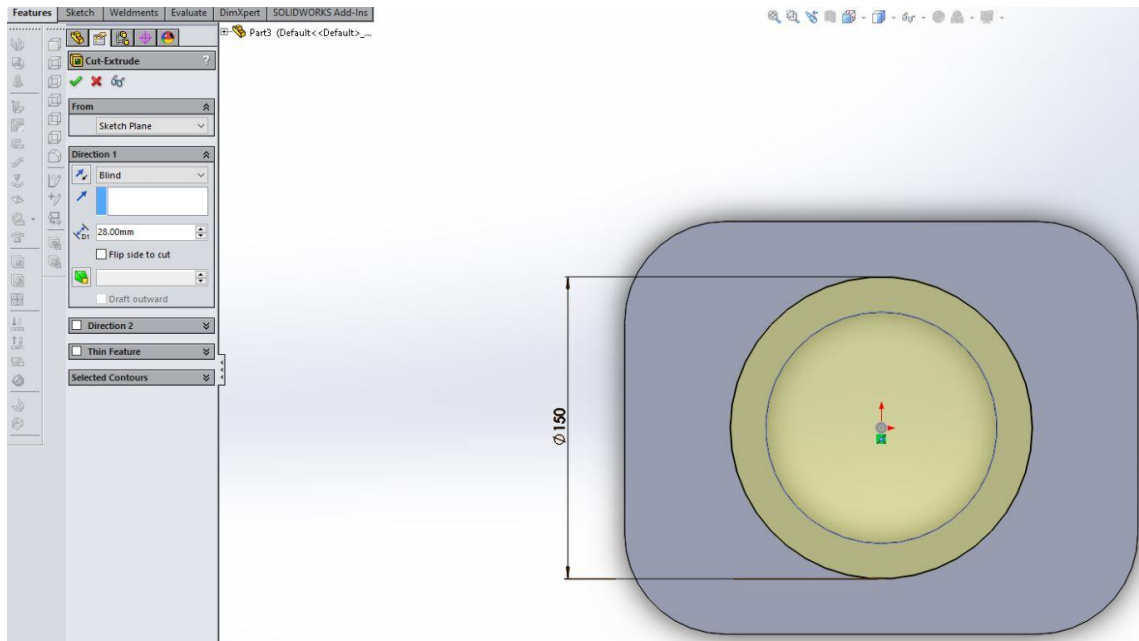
Features | Sketch | Weldments | Evaluate | DimXpert | SOLIDWORKS Add-Ins

Part3 (Default<<Default>_...

Cut-Extrude

From

Sketch Plane

Direction 1

Blind

28.00mm

Flip side to cut

Draft outward

Direction 2

Thin Feature

Selected Contours

Ø150